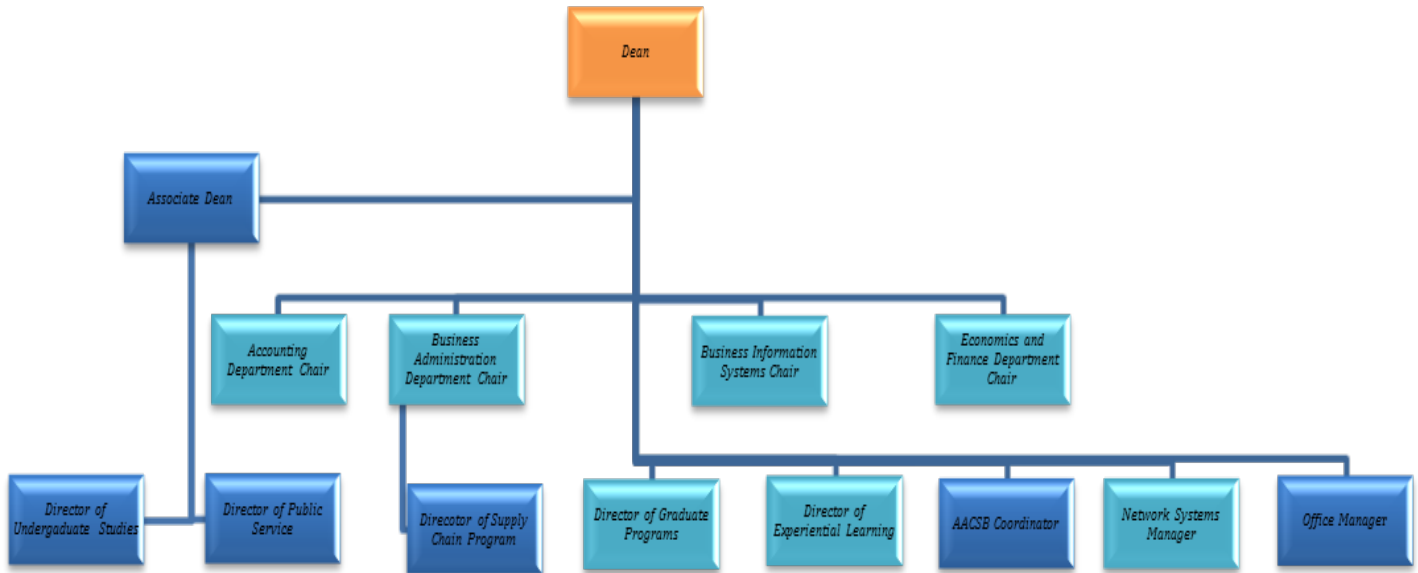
Dean

Associate Dean

Accounting Department Chair

Business Administration Department Chair

Business Information Systems Chair

Economics and Finance Department Chair

Director of Undergaduate Studies

Director of Public Service

Direcotor of Supply Chain Program

Director of Graduate Programs

Director of Experiential Learning

AACSB Coordinator

Network Systems Manager

Office Manager